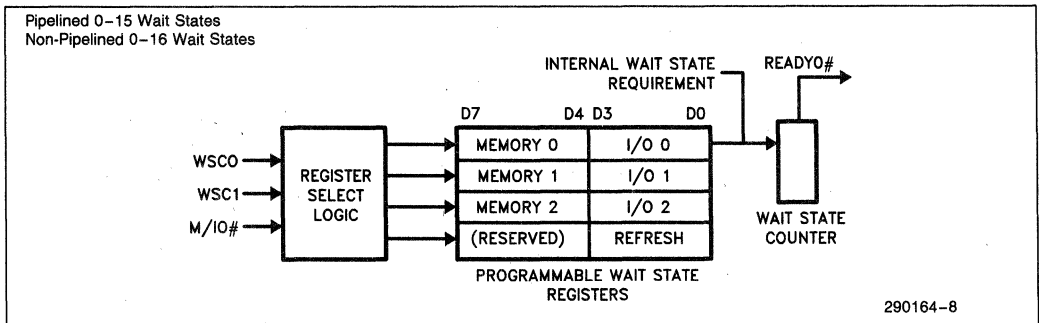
Pipelined 0–15 Wait States
Non-Pipelined 0–16 Wait States

INTERNAL WAIT STATE REQUIREMENT

READYO#

D7 D4 D3 D0

WSC0
WSC1
M/IO#

REGISTER SELECT LOGIC

| MEMORY 0 | I/O 0 |
|---|---|
| MEMORY 1 | I/O 1 |
| MEMORY 2 | I/O 2 |
| (RESERVED) | REFRESH |

PROGRAMMABLE WAIT STATE REGISTERS

WAIT STATE COUNTER

290164–8